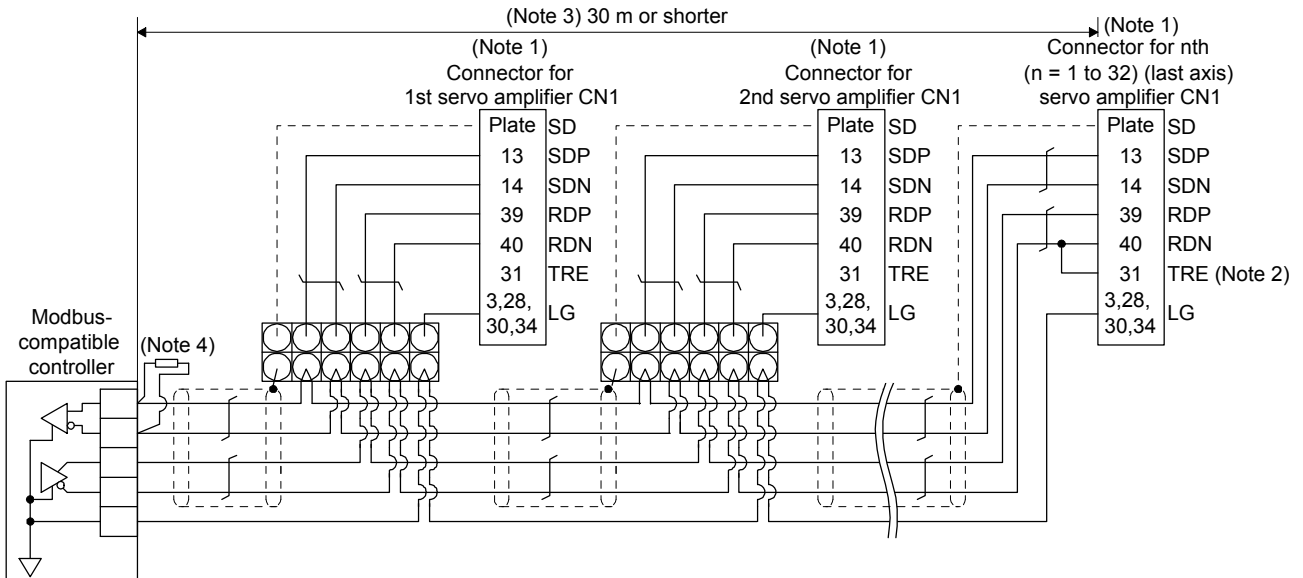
(Note 3) 30 m or shorter

(Note 1)
Connector for
1st servo amplifier CN1

| Plate | SD |
|---|---|
| 13 | SDP |
| 14 | SDN |
| 39 | RDP |
| 40 | RDN |
| 31 | TRE |
| 3,28, 30,34 | LG |

(Note 1)
Connector for
2nd servo amplifier CN1

| Plate | SD |
|---|---|
| 13 | SDP |
| 14 | SDN |
| 39 | RDP |
| 40 | RDN |
| 31 | TRE |
| 3,28, 30,34 | LG |

(Note 1)
Connector for nth
(n = 1 to 32) (last axis)
servo amplifier CN1

| Plate | SD |
|---|---|
| 13 | SDP |
| 14 | SDN |
| 39 | RDP |
| 40 | RDN |
| 31 | TRE (Note 2) |
| 3,28, 30,34 | LG |

Modbus-compatible controller

(Note 4)